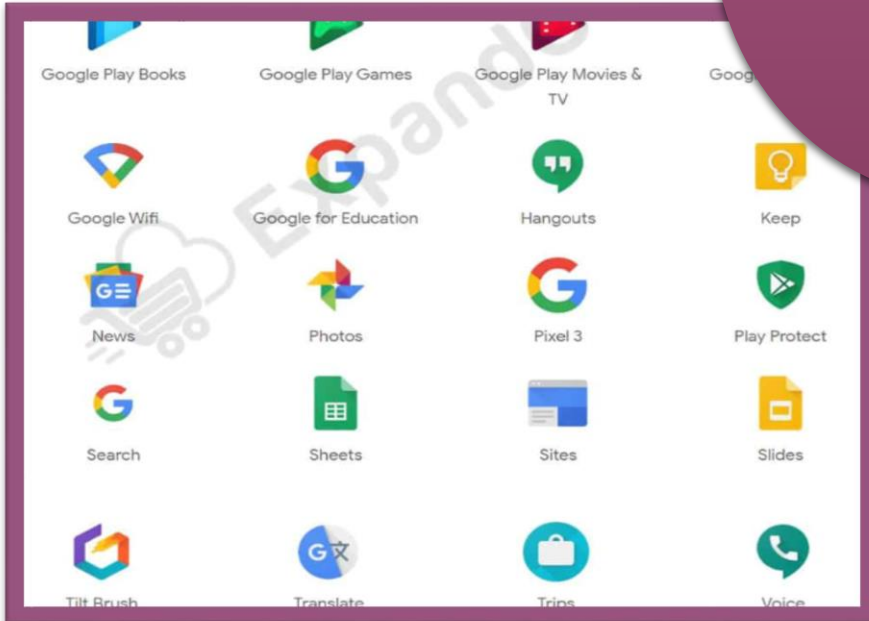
Google Play Books

Google Play Games

Google Play Movies & TV

Goog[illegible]

Google Wifi

Google for Education

Hangouts

Keep

News

Photos

Pixel 3

Play Protect

Search

Sheets

Sites

Slides

Tilt Brush

Translate

Trips

Voice

Expand